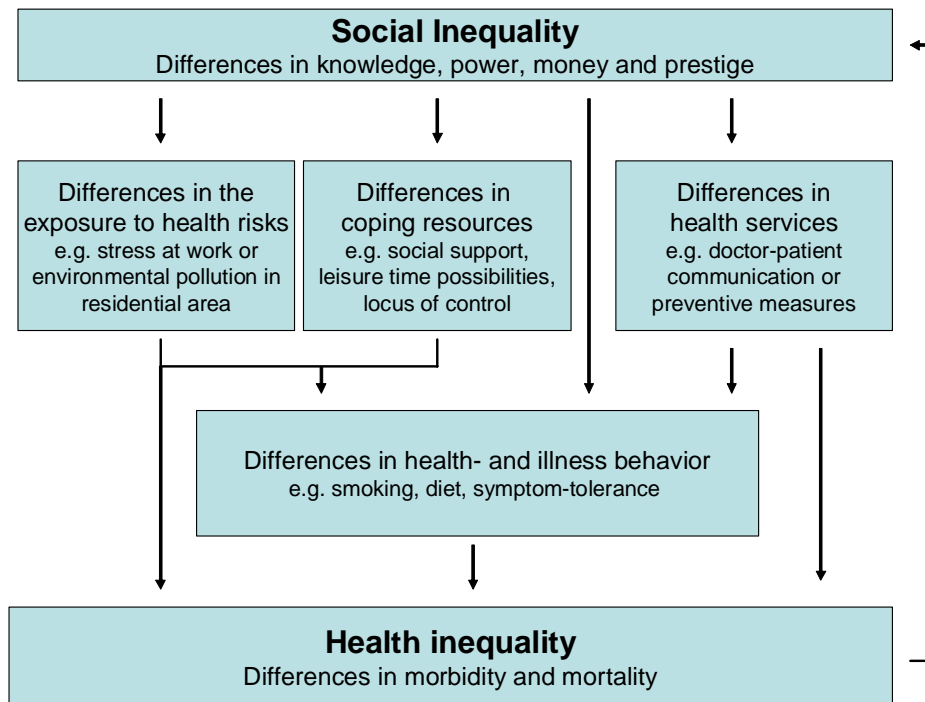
**Social Inequality**
Differences in knowledge, power, money and prestige

Differences in the exposure to health risks
e.g. stress at work or environmental pollution in residential area

Differences in coping resources
e.g. social support, leisure time possibilities, locus of control

Differences in health services
e.g. doctor-patient communication or preventive measures

Differences in health- and illness behavior
e.g. smoking, diet, symptom-tolerance

**Health inequality**
Differences in morbidity and mortality